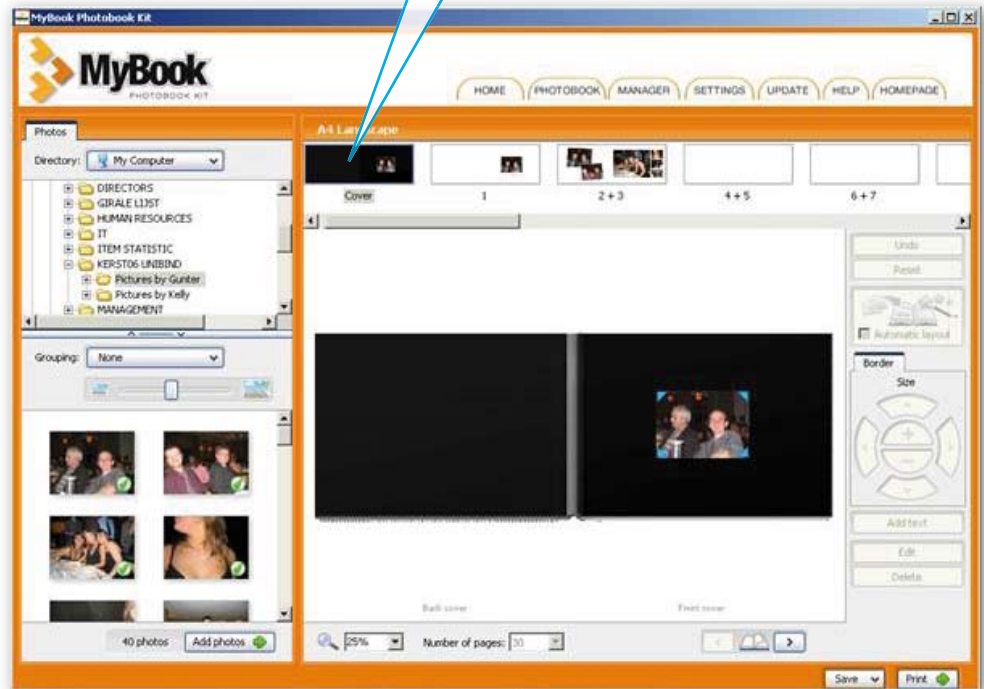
MyBook Photobook Kit

MyBook
PHOTOBOOK KIT

HOME
PHOTOBOOK
MANAGER
SETTINGS
UPDATE
HELP
HOMEPAGE

Photos

Directory: My Computer

DIRECTORS
GIRALE LIJST
HUMAN RESOURCES
IT
ITEM STATISTIC
KERST06 UNIBIND
Pictures by Gunter
Pictures by Kelly
MANAGEMENT

Grouping: None

40 photos
Add photos

A4 Landscape

Cover
1
2 + 3
4 + 5
6 + 7

Undo
Reset
Automatic layout

Border
Size

Add text
Edit
Delete

Back cover
Front cover

25%
Number of pages: 30

Save
Print